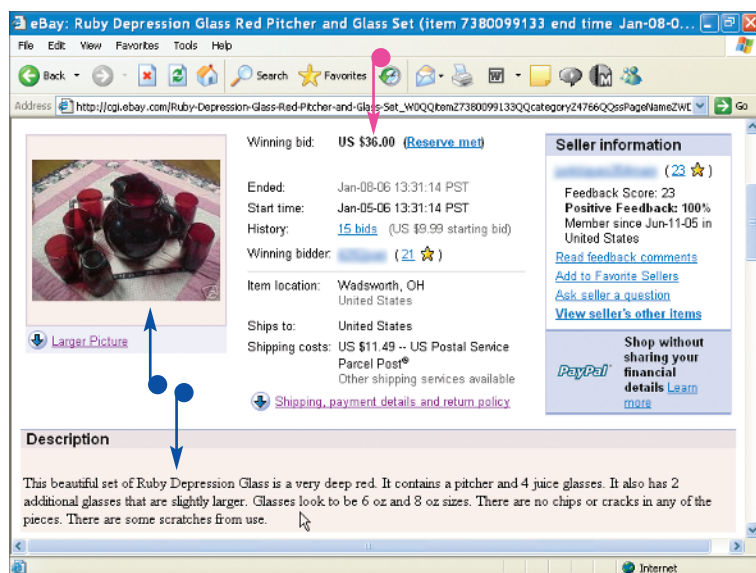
eBay: Ruby Depression Glass Red Pitcher and Glass Set (item 7380099133 end time Jan-08-0...

File Edit View Favorites Tools Help

Back Search Favorites

Address http://cgi.ebay.com/Ruby-Depression-Glass-Red-Pitcher-and-Glass-Set_W0QQitemZ7380099133QQcategoryZ4766QQssPageNameZWD Go

Larger Picture

Winning bid: US $36.00 (Reserve met)

Ended: Jan-08-06 13:31:14 PST
Start time: Jan-05-06 13:31:14 PST
History: 15 bids (US $9.99 starting bid)
Winning bidder: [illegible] ( 21 )

Item location: Wadsworth, OH
United States

Ships to: United States
Shipping costs: US $11.49 -- US Postal Service Parcel Post®
Other shipping services available

Shipping, payment details and return policy

Seller information
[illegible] ( 23 )
Feedback Score: 23
Positive Feedback: 100%
Member since Jun-11-05 in United States
Read feedback comments
Add to Favorite Sellers
Ask seller a question
View seller's other items

PayPal Shop without sharing your financial details Learn more

Description

This beautiful set of Ruby Depression Glass is a very deep red. It contains a pitcher and 4 juice glasses. It also has 2 additional glasses that are slightly larger. Glasses look to be 6 oz and 8 oz sizes. There are no chips or cracks in any of the pieces. There are some scratches from use.

Internet